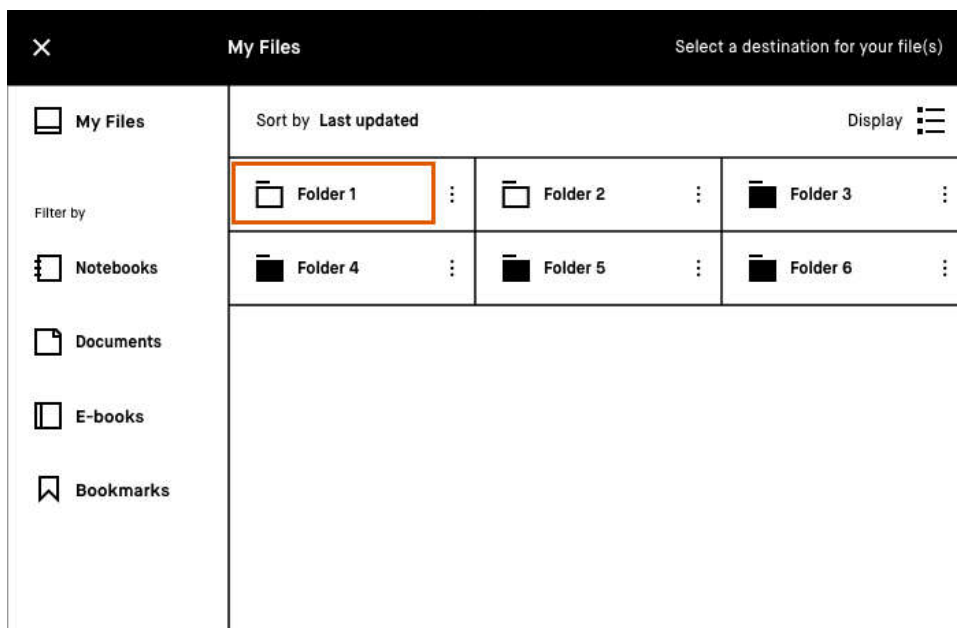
My Files

Select a destination for your file(s)

My Files

Filter by

Notebooks

Documents

E-books

Bookmarks

Sort by Last updated

Display

Folder 1

Folder 2

Folder 3

Folder 4

Folder 5

Folder 6